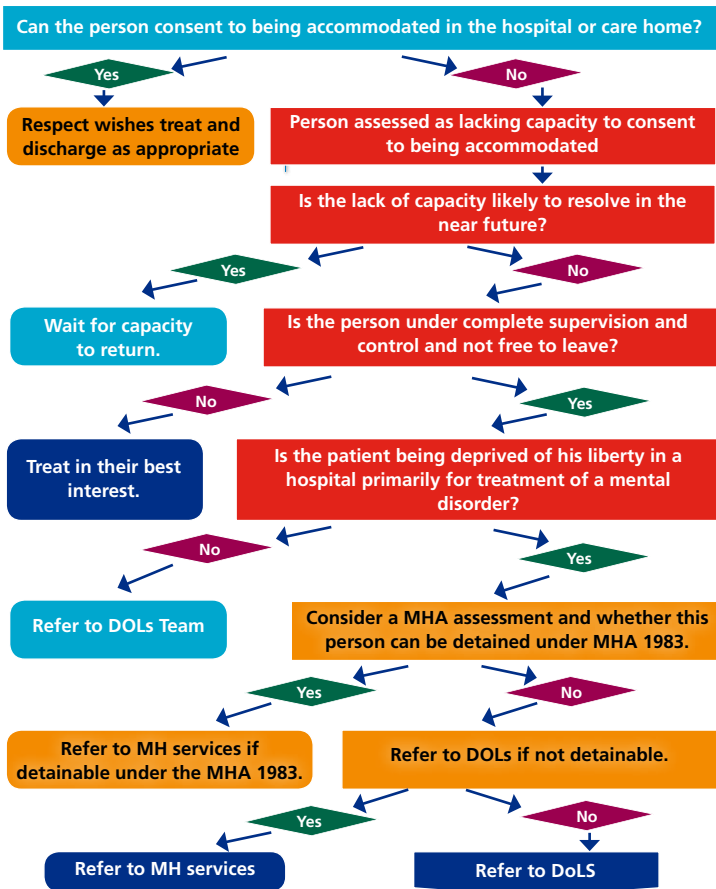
Can the person consent to being accommodated in the hospital or care home?

Yes

No

Respect wishes treat and discharge as appropriate

Person assessed as lacking capacity to consent to being accommodated

Is the lack of capacity likely to resolve in the near future?

Yes

No

Wait for capacity to return.

Is the person under complete supervision and control and not free to leave?

No

Yes

Treat in their best interest.

Is the patient being deprived of his liberty in a hospital primarily for treatment of a mental disorder?

No

Yes

Refer to DOLs Team

Consider a MHA assessment and whether this person can be detained under MHA 1983.

Yes

No

Refer to MH services if detainable under the MHA 1983.

Refer to DOLs if not detainable.

Yes

No

Refer to MH services

Refer to DoLS